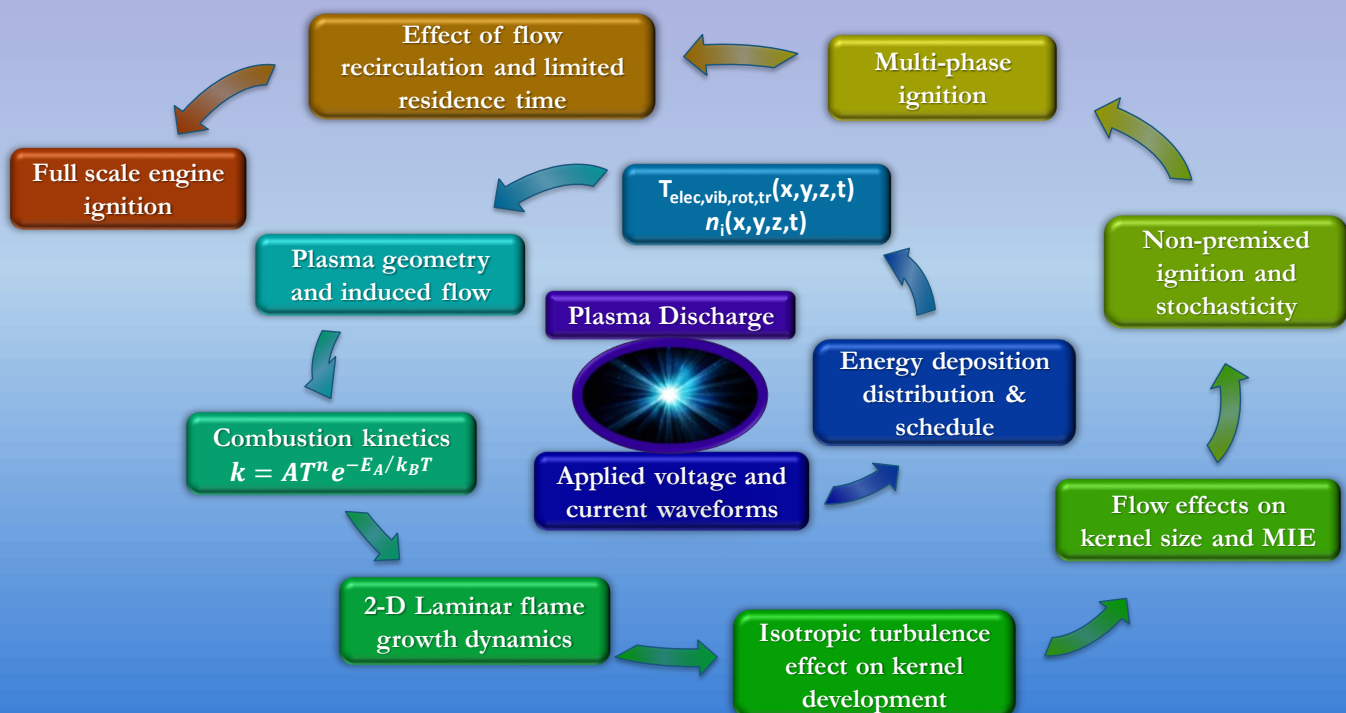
Effect of flow recirculation and limited residence time

Multi-phase ignition

Full scale engine ignition

$T_{elec,vib,rot,tr}(x,y,z,t)$
$n_i(x,y,z,t)$

Non-premixed ignition and stochasticity

Plasma geometry and induced flow

Plasma Discharge

Energy deposition distribution & schedule

Combustion kinetics
$k = AT^n e^{-E_A/k_BT}$

Applied voltage and current waveforms

Flow effects on kernel size and MIE

2-D Laminar flame growth dynamics

Isotropic turbulence effect on kernel development